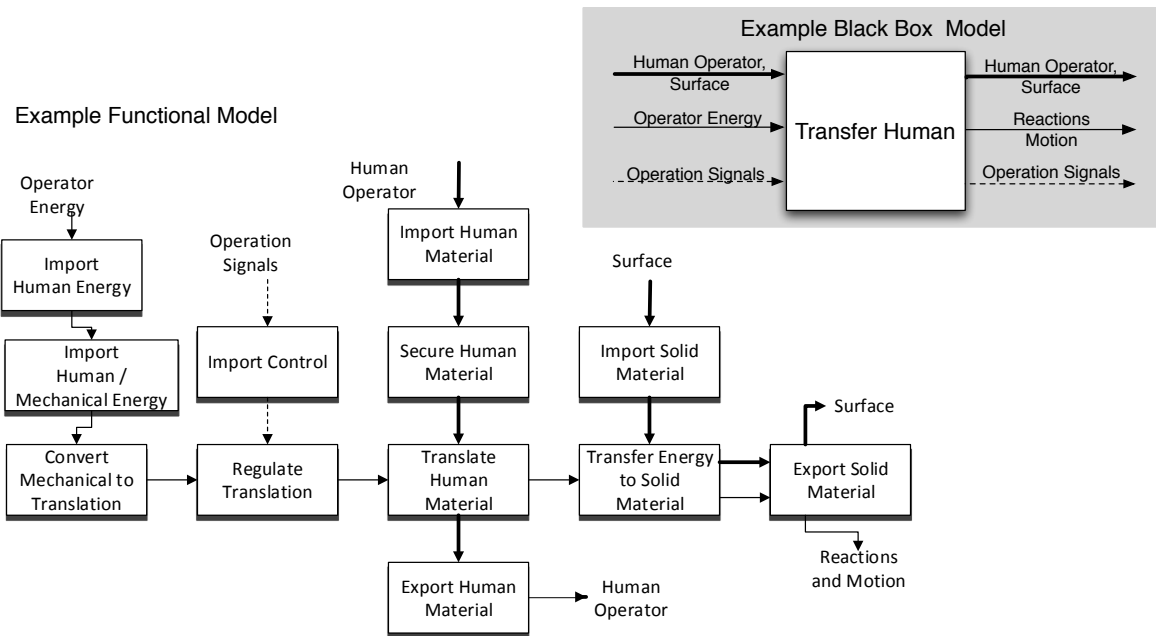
Example Black Box Model

Human Operator, Surface

Operator Energy

Operation Signals

Transfer Human

Human Operator, Surface

Reactions Motion

Operation Signals

Example Functional Model

Operator Energy

Import Human Energy

Import Human / Mechanical Energy

Convert Mechanical to Translation

Operation Signals

Import Control

Regulate Translation

Human Operator

Import Human Material

Secure Human Material

Translate Human Material

Export Human Material

Human Operator

Surface

Import Solid Material

Transfer Energy to Solid Material

Surface

Export Solid Material

Reactions and Motion